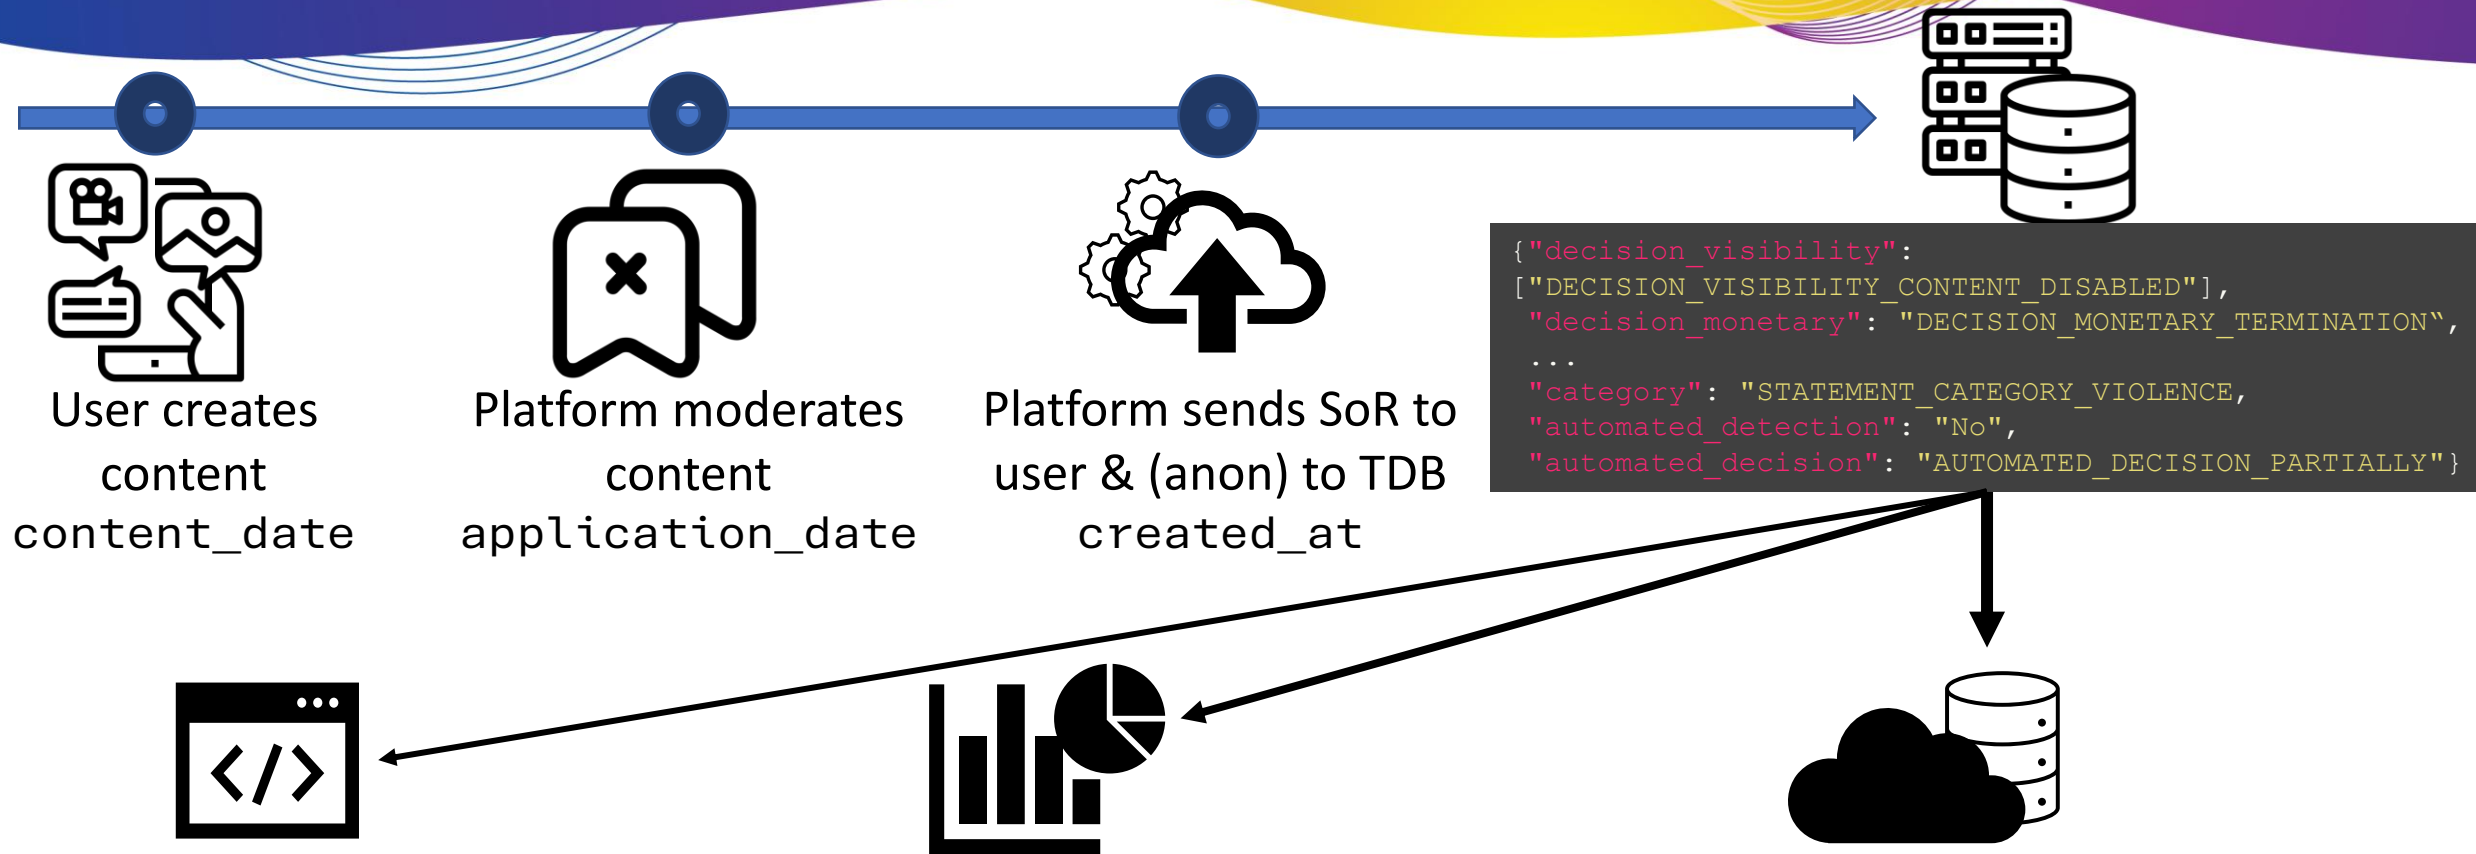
User creates content
content_date

Platform moderates content
application_date

Platform sends SoR to user & (anon) to TDB
created_at

{"decision_visibility":
["DECISION_VISIBILITY_CONTENT_DISABLED"],
"decision_monetary": "DECISION_MONETARY_TERMINATION",
...
"category": "STATEMENT_CATEGORY_VIOLENCE,
"automated_detection": "No",
"automated_decision": "AUTOMATED_DECISION_PARTIALLY"}